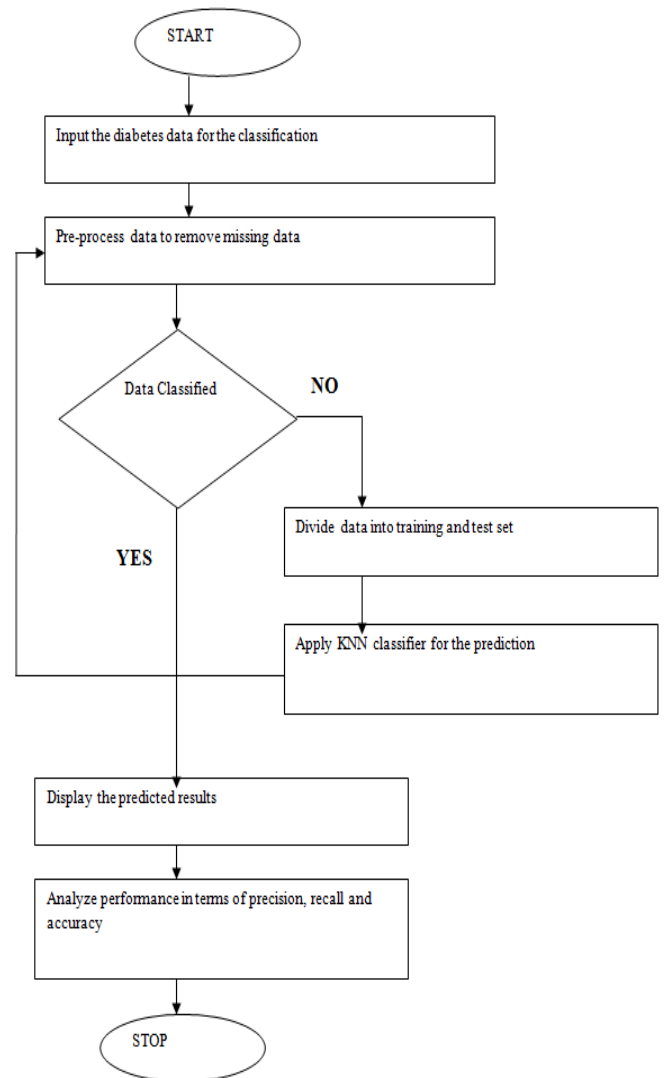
START

Input the diabetes data for the classification

Pre-process data to remove missing data

Data Classified

NO

Divide data into training and test set

YES

Apply KNN classifier for the prediction

Display the predicted results

Analyze performance in terms of precision, recall and accuracy

STOP